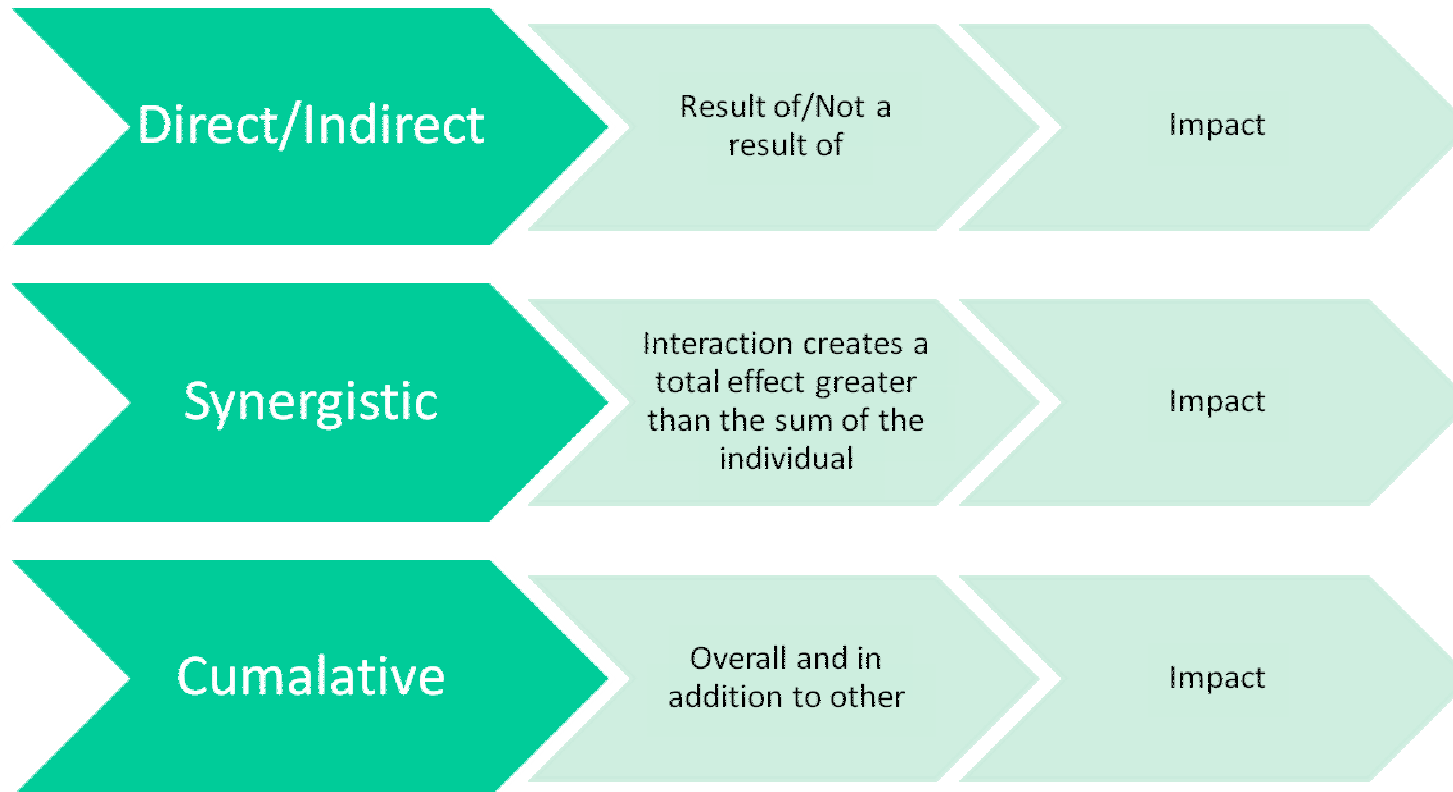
Direct/Indirect

Result of/Not a result of

Impact

Synergistic

Interaction creates a total effect greater than the sum of the individual

Impact

Cumalative

Overall and in addition to other

Impact